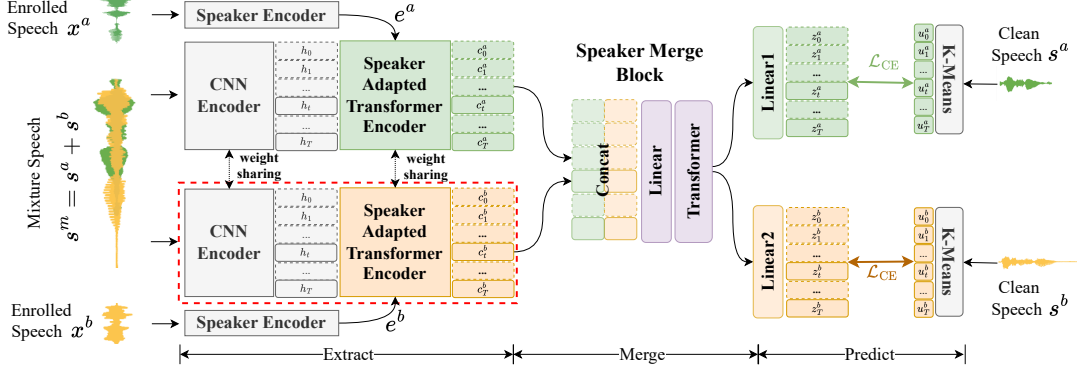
Enrolled Speech $x^a$

Speaker Encoder

$e^a$

CNN Encoder

$h_0$
$h_1$
...
$h_t$
...
$h_T$

Speaker Adapted Transformer Encoder

$c_0^a$
$c_1^a$
...
$c_t^a$
...
$c_T^a$

Speaker Merge Block

Linear1

$z_0^a$
$z_1^a$
...
$z_t^a$
...
$z_T^a$

$\mathcal{L}_{CE}$

$u_0^a$
$u_1^a$
...
$u_t^a$
...
$u_T^a$

K-Means

Clean Speech $s^a$

Mixture Speech $s^m = s^a + s^b$

weight sharing

weight sharing

Concat

Linear

Transformer

CNN Encoder

$h_0$
$h_1$
...
$h_t$
...
$h_T$

Speaker Adapted Transformer Encoder

$c_0^b$
$c_1^b$
...
$c_t^b$
...
$c_T^b$

Linear2

$z_0^b$
$z_1^b$
...
$z_t^b$
...
$z_T^b$

$\mathcal{L}_{CE}$

$u_0^b$
$u_1^b$
...
$u_t^b$
...
$u_T^b$

K-Means

Clean Speech $s^b$

Enrolled Speech $x^b$

Speaker Encoder

$e^b$

Extract

Merge

Predict